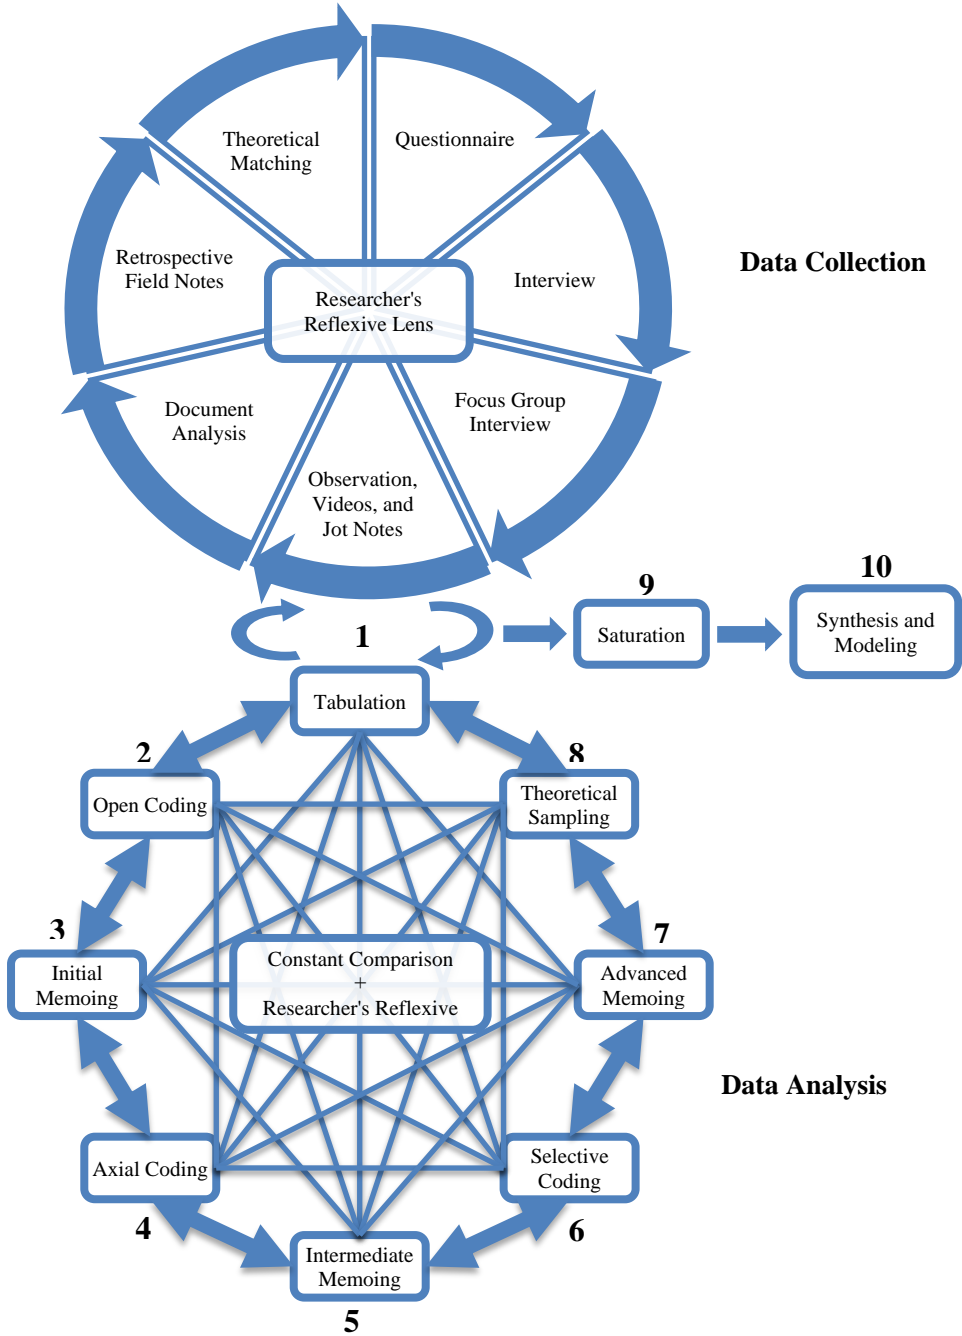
Theoretical Matching

Questionnaire

Retrospective Field Notes

Researcher's Reflexive Lens

Interview

Data Collection

Document Analysis

Focus Group Interview

Observation, Videos, and Jot Notes

9

10

Saturation

Synthesis and Modeling

1

Tabulation

2

8

Open Coding

Theoretical Sampling

3

7

Initial Memoing

Constant Comparison + Researcher's Reflexive

Advanced Memoing

Data Analysis

Axial Coding

Selective Coding

4

6

Intermediate Memoing

5